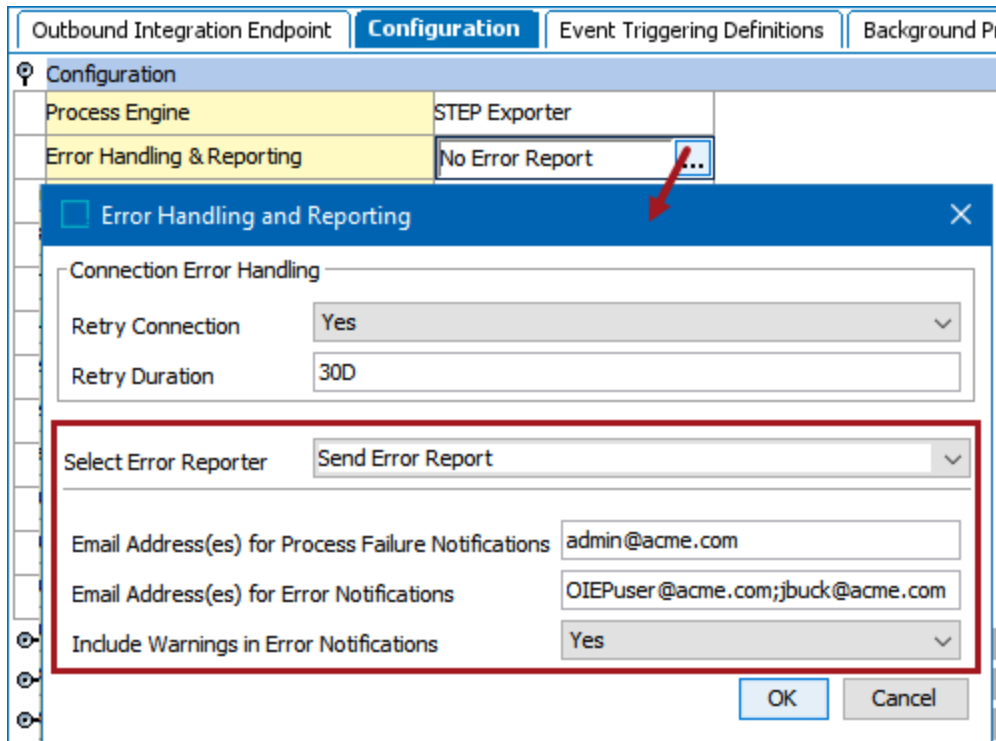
Outbound Integration Endpoint | Configuration | Event Triggering Definitions | Background P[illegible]

Configuration

Process Engine | STEP Exporter
Error Handling & Reporting | No Error Report ...

Error Handling and Reporting

Connection Error Handling

Retry Connection | Yes
Retry Duration | 30D

Select Error Reporter | Send Error Report

Email Address(es) for Process Failure Notifications | admin@acme.com
Email Address(es) for Error Notifications | OIEPuser@acme.com;jbuck@acme.com
Include Warnings in Error Notifications | Yes

OK | Cancel